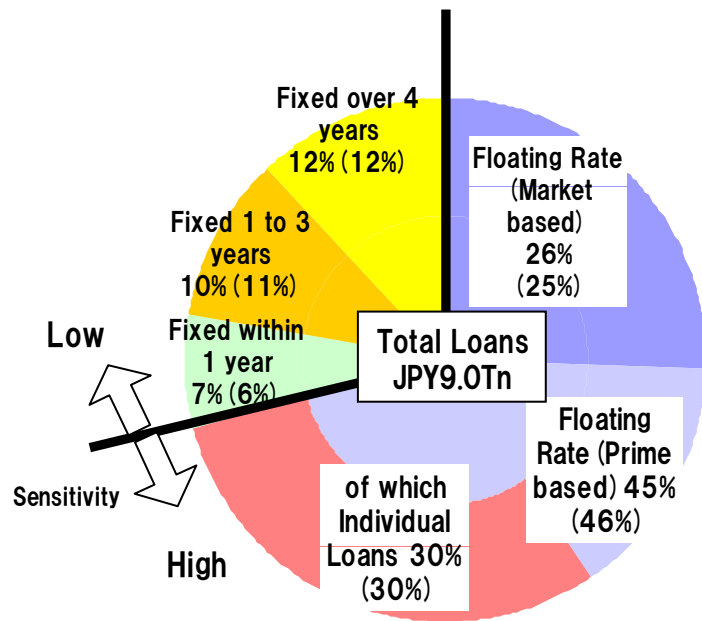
Fixed over 4 years 12% (12%)

Floating Rate (Market based) 26% (25%)

Fixed 1 to 3 years 10% (11%)

Low

Fixed within 1 year 7% (6%)

Total Loans JPY9.0Tn

Floating Rate (Prime based) 45% (46%)

Sensitivity

of which Individual Loans 30% (30%)

High